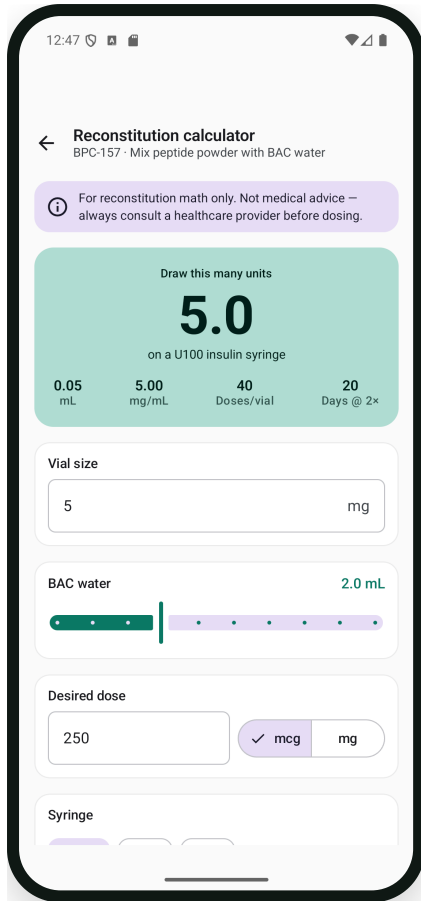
12:47

Reconstitution calculator
BPC-157 · Mix peptide powder with BAC water

For reconstitution math only. Not medical advice — always consult a healthcare provider before dosing.

Draw this many units
5.0
on a U100 insulin syringe

0.05
mL

5.00
mg/mL

40
Doses/vial

20
Days @ 2×

Vial size
5
mg

BAC water
2.0 mL

Desired dose
250
mcg
mg

Syringe